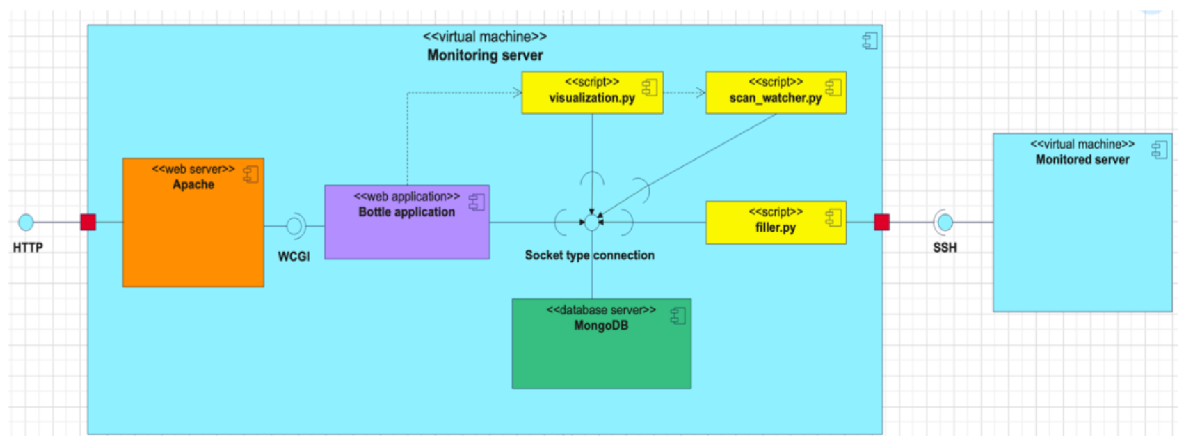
<<virtual machine>>
Monitoring server

<<script>>
visualization.py

<<script>>
scan_watcher.py

<<web server>>
Apache

<<web application>>
Bottle application

<<script>>
filler.py

HTTP

WCGI

Socket type connection

SSH

<<database server>>
MongoDB

<<virtual machine>>
Monitored server